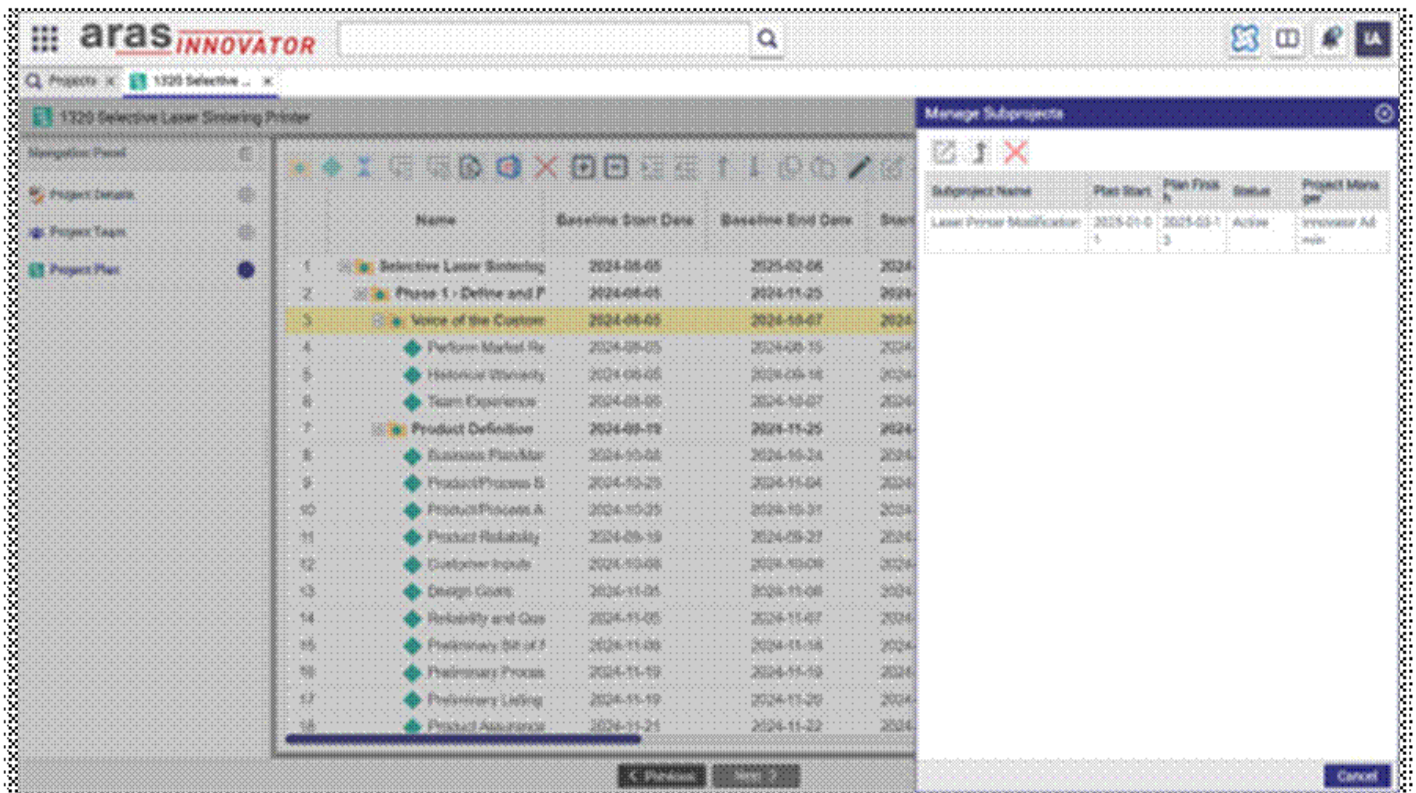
aras INNOVATOR

IA

Projects × 1320 Selective ... ×

1320 Selective Laser Sintering Printer

Navigation Panel

Project Details

Project Team

Project Plan

| | Name | Baseline Start Date | Baseline End Date | Start |
|---|---|---|---|---|
| 1 | Selective Laser Sintering | 2024-08-05 | 2025-02-06 | 2024 |
| 2 | Phase 1 - Define and P | 2024-08-05 | 2024-11-25 | 2024 |
| 3 | Voice of the Custom | 2024-08-05 | 2024-10-07 | 2024 |
| 4 | Perform Market Re | 2024-08-05 | 2024-08-15 | 2024 |
| 5 | Historical Warranty | 2024-08-05 | 2024-09-16 | 2024 |
| 6 | Team Experience | 2024-08-05 | 2024-10-07 | 2024 |
| 7 | Product Definition | 2024-09-19 | 2024-11-25 | 2024 |
| 8 | Business Plan/Mar | 2024-10-08 | 2024-10-24 | 2024 |
| 9 | Product/Process B | 2024-10-25 | 2024-11-04 | 2024 |
| 10 | Product/Process A | 2024-10-25 | 2024-10-31 | 2024 |
| 11 | Product Reliability | 2024-09-19 | 2024-09-27 | 2024 |
| 12 | Customer Inputs | 2024-10-08 | 2024-10-09 | 2024 |
| 13 | Design Goals | 2024-11-05 | 2024-11-06 | 2024 |
| 14 | Reliability and Qua | 2024-11-05 | 2024-11-07 | 2024 |
| 15 | Preliminary Bill of | 2024-11-08 | 2024-11-18 | 2024 |
| 16 | Preliminary Proces | 2024-11-19 | 2024-11-19 | 2024 |
| 17 | Preliminary Listing | 2024-11-19 | 2024-11-20 | 2024 |
| 18 | Product Assurance | 2024-11-21 | 2024-11-22 | 2024 |

< Previous Next >

Manage Subprojects

| Subproject Name | Plan Start | Plan Finish | Status | Project Manager |
|---|---|---|---|---|
| Laser Printer Modification | 2025-01-01 | 2025-03-13 | Active | Innovator Admin |

Cancel